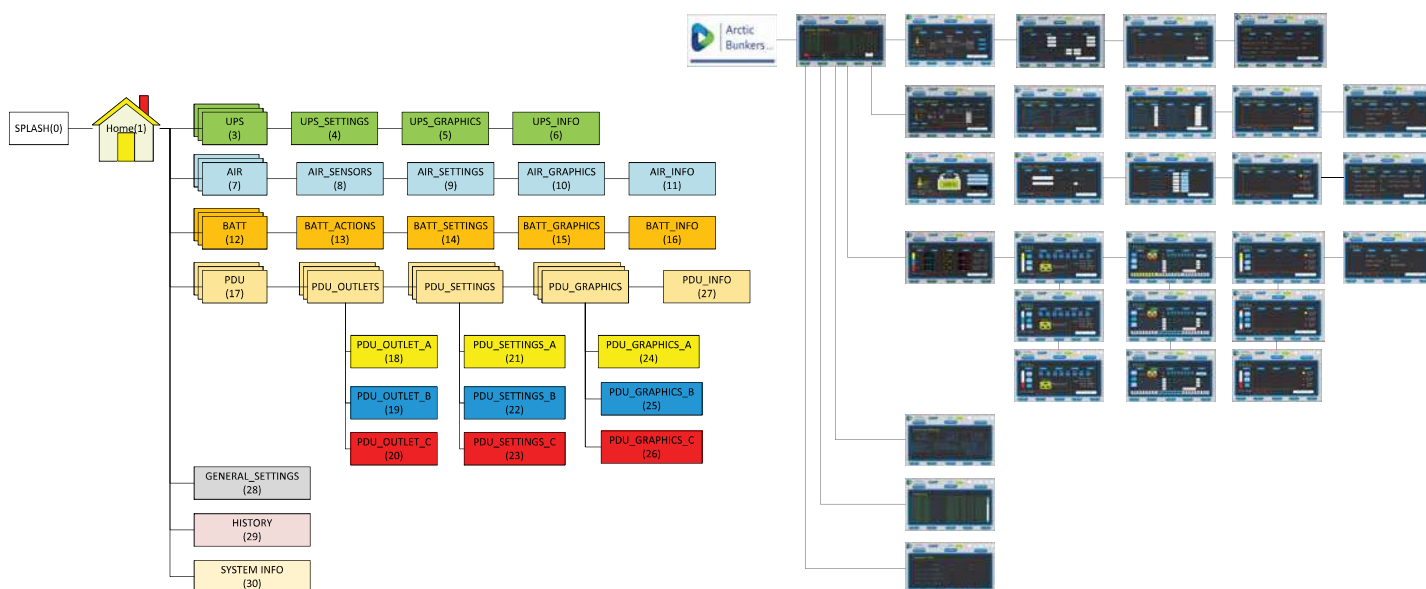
SPLASH(0)

Home(1)

UPS (3)

UPS_SETTINGS (4)

UPS_GRAPHICS (5)

UPS_INFO (6)

AIR (7)

AIR_SENSORS (8)

AIR_SETTINGS (9)

AIR_GRAPHICS (10)

AIR_INFO (11)

BATT (12)

BATT_ACTIONS (13)

BATT_SETTINGS (14)

BATT_GRAPHICS (15)

BATT_INFO (16)

PDU (17)

PDU_OUTLETS

PDU_SETTINGS

PDU_GRAPHICS

PDU_INFO (27)

PDU_OUTLET_A (18)

PDU_OUTLET_B (19)

PDU_OUTLET_C (20)

PDU_SETTINGS_A (21)

PDU_SETTINGS_B (22)

PDU_SETTINGS_C (23)

PDU_GRAPHICS_A (24)

PDU_GRAPHICS_B (25)

PDU_GRAPHICS_C (26)

GENERAL_SETTINGS (28)

HISTORY (29)

SYSTEM INFO (30)

Arctic Bunkers...